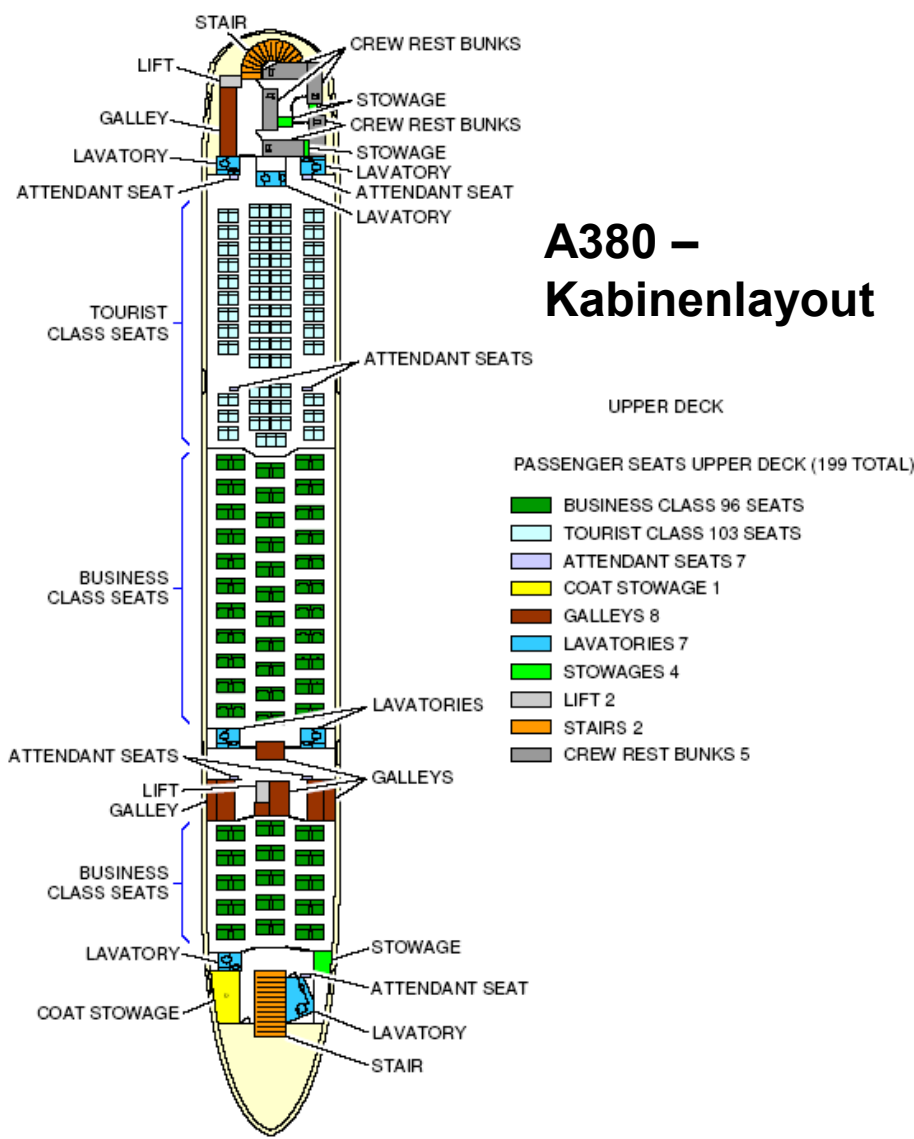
A380 – Kabinenlayout

STAIR
CREW REST BUNKS
LIFT
STOWAGE
GALLEY
CREW REST BUNKS
STOWAGE
LAVATORY
LAVATORY
ATTENDANT SEAT
ATTENDANT SEAT
LAVATORY

TOURIST CLASS SEATS
ATTENDANT SEATS

UPPER DECK

PASSENGER SEATS UPPER DECK (199 TOTAL)

BUSINESS CLASS 96 SEATS
TOURIST CLASS 103 SEATS
ATTENDANT SEATS 7
COAT STOWAGE 1
GALLEYS 8
LAVATORIES 7
STOWAGES 4
LIFT 2
STAIRS 2
CREW REST BUNKS 5

BUSINESS CLASS SEATS
LAVATORIES
ATTENDANT SEATS
GALLEYS
LIFT
GALLEY
BUSINESS CLASS SEATS
LAVATORY
STOWAGE
ATTENDANT SEAT
COAT STOWAGE
LAVATORY
STAIR